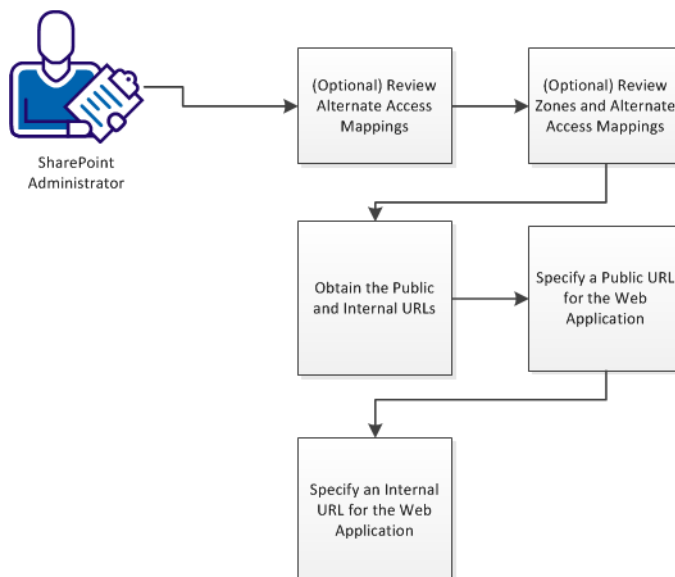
SharePoint Administrator

(Optional) Review Alternate Access Mappings

(Optional) Review Zones and Alternate Access Mappings

Obtain the Public and Internal URLs

Specify a Public URL for the Web Application

Specify an Internal URL for the Web Application